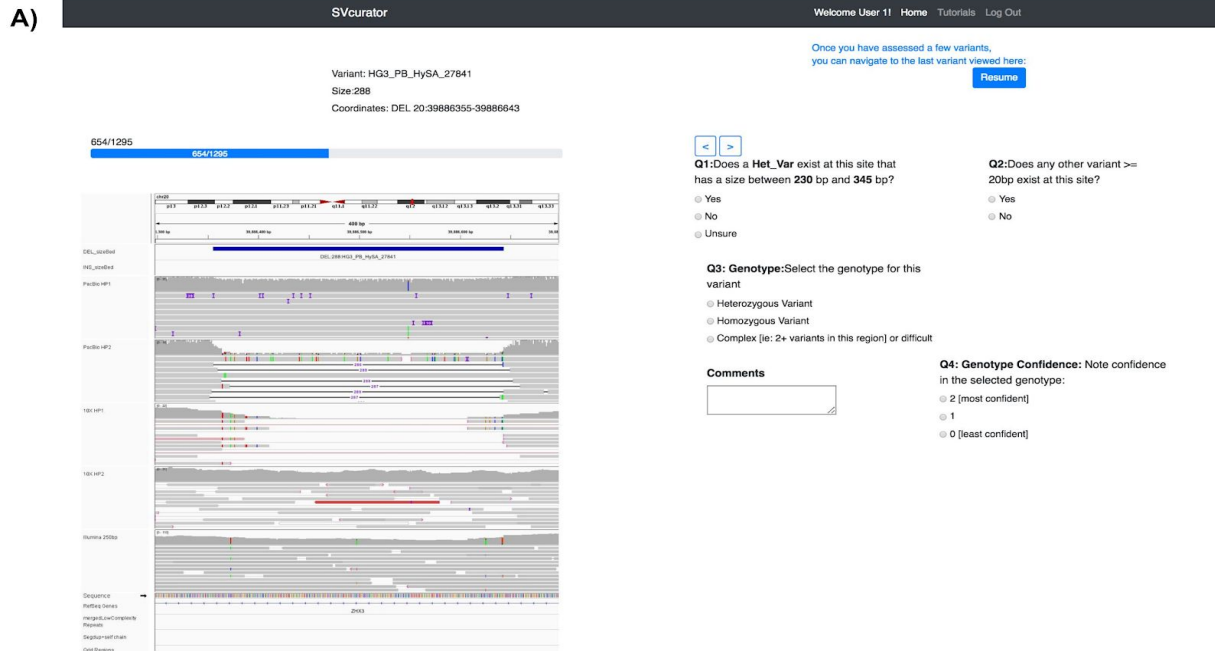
A)

SVcurator

Welcome User 1! Home Tutorials Log Out

Once you have assessed a few variants, you can navigate to the last variant viewed here:

Resume

Variant: HG3_PB_HySA_27841
Size:288
Coordinates: DEL 20:39886355-39886643

654/1295
654/1295

chr20
p13 p12.3 p12.2 p12.1 p11.23 p11.21 q11.2 q12 q13.12 q13.13 q13.2 q13.31
408 bp

DEL_sizeBed
INS_sizeBed
DEL:288:HG3_PB_HySA_27841
PacBio HP1
PacBio HP2
10X HP1
10X HP2
Illumina 250bp
Sequence
RefSeq Genes
ZHX3
merged(LowComplexity Repeats
Segdup+self chain
Grid Ravines

< >

Q1:Does a Het_Var exist at this site that has a size between 230 bp and 345 bp?
Yes
No
Unsure

Q2:Does any other variant >= 20bp exist at this site?
Yes
No

Q3: Genotype:Select the genotype for this variant
Heterozygous Variant
Homozygous Variant
Complex [ie: 2+ variants in this region] or difficult

Comments

Q4: Genotype Confidence: Note confidence in the selected genotype:
2 [most confident]
1
0 [least confident]